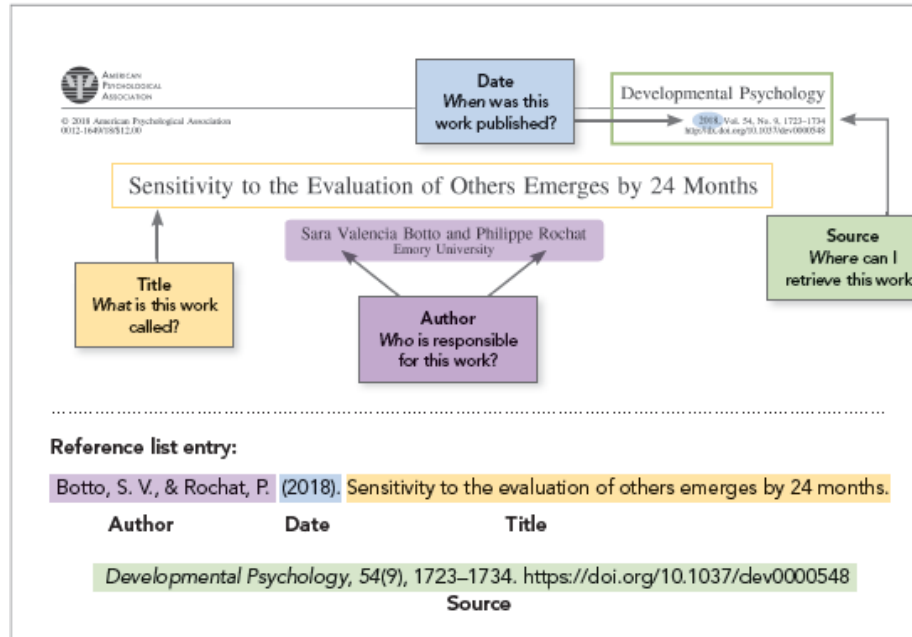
American Psychological Association

© 2018 American Psychological Association
0012-1649/18/$12.00

Date
When was this work published?

Developmental Psychology
2018, Vol. 54, No. 9, 1723–1734
http://dx.doi.org/10.1037/dev0000548

Sensitivity to the Evaluation of Others Emerges by 24 Months

Sara Valencia Botto and Philippe Rochat
Emory University

Source
Where can I retrieve this work

Title
What is this work called?

Author
Who is responsible for this work?

Reference list entry:

Botto, S. V., & Rochat, P. (2018). Sensitivity to the evaluation of others emerges by 24 months.

Author Date Title

Developmental Psychology, 54(9), 1723–1734. https://doi.org/10.1037/dev0000548

Source